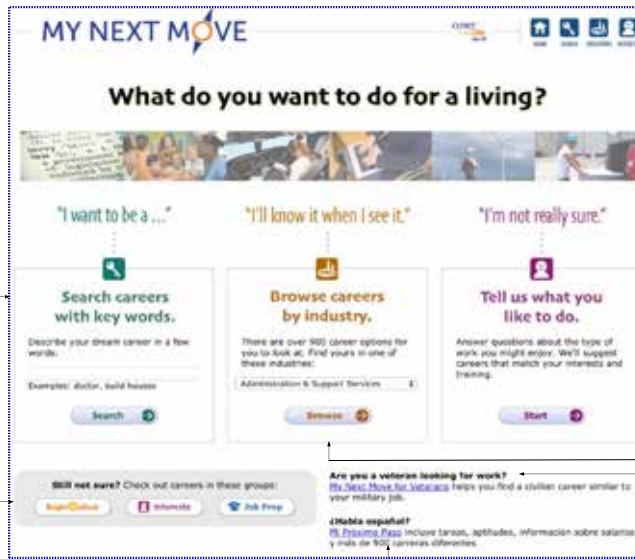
MY NEXT MOVE

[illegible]

What do you want to do for a living?

"I want to be a ..."

Search careers with key words.

Describe your dream career in a few words:

Examples: doctor, build houses

Search

"I'll know it when I see it."

Browse careers by industry.

There are over 900 career options for you to look at. Find yours in one of these industries:

Administration & Support Services

Browse

"I'm not really sure."

Tell us what you like to do.

Answer questions about the type of work you might enjoy. We'll suggest careers that match your interests and training.

Start

Still not sure? Check out careers in these groups:

Bright Outlook

Internship

Job Prep

Are you a veteran looking for work?

My Next Move for Veterans helps you find a civilian career similar to your military job.

¿Habla español?

Mi Próximo Paso incluye tareas, aptitudes, información sobre salarios y más de 900 carreras diferentes.